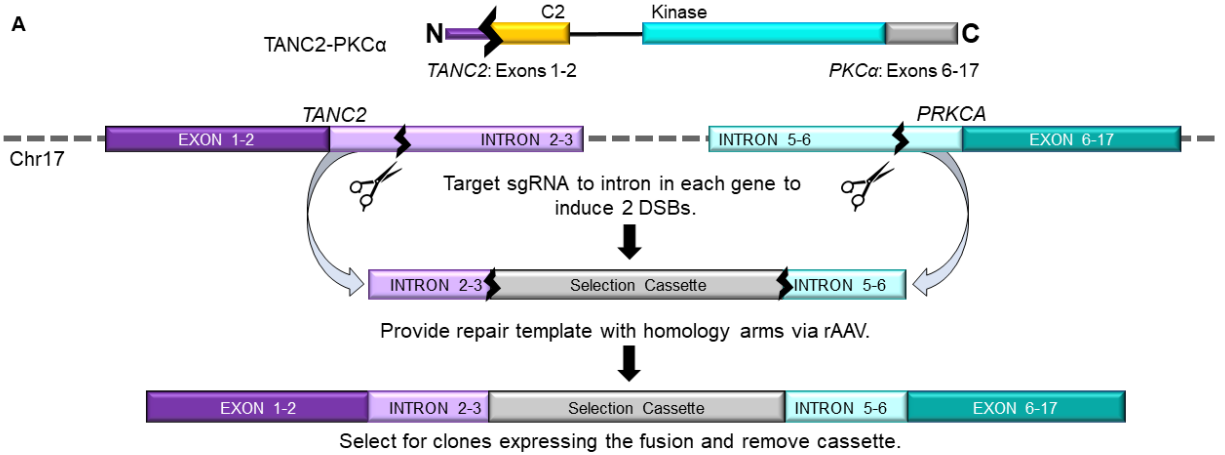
A

TANC2-PKCα

N

C2

Kinase

C

*TANC2*: Exons 1-2

*PKCα*: Exons 6-17

*TANC2*

*PRKCA*

Chr17

EXON 1-2

INTRON 2-3

INTRON 5-6

EXON 6-17

Target sgRNA to intron in each gene to induce 2 DSBs.

INTRON 2-3

Selection Cassette

INTRON 5-6

Provide repair template with homology arms via rAAV.

EXON 1-2

INTRON 2-3

Selection Cassette

INTRON 5-6

EXON 6-17

Select for clones expressing the fusion and remove cassette.